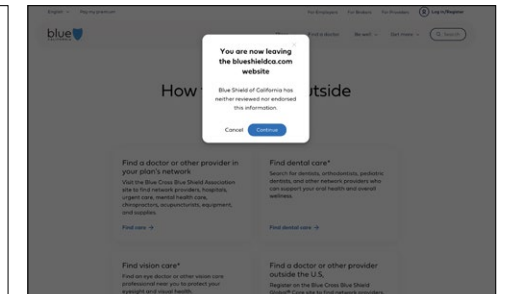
English    Paying premium    For Employers    For Brokers    For Providers    Log in/Register

blue

Find a doctor    Be well    Get more    Search

You are now leaving the blueshieldca.com website

Blue Shield of California has neither reviewed nor endorsed this information.

Cancel    Continue

How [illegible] outside

Find a doctor or other provider in your plan's network

Visit the Blue Cross Blue Shield Association site to find network providers, hospitals, urgent care, mental health care, chiropractors, acupuncturists, equipment, and supplies.

Find care →

Find dental care*

Search for dentists, orthodontists, pediatric dentists, and other network providers who can support your oral health and overall wellness.

Find dental care →

Find vision care*

Find an eye doctor or other vision care professional near you to protect your eyesight and visual health.

Find a doctor or other provider outside the U.S.

Register on the Blue Cross Blue Shield Global® Core site to find network providers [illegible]